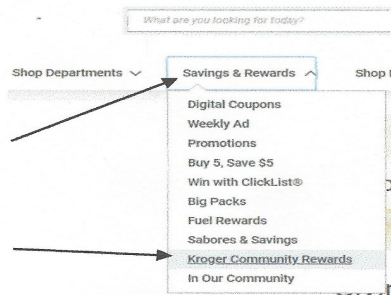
What are you looking for today?

Shop Departments

Savings & Rewards

Shop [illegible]

Digital Coupons
Weekly Ad
Promotions
Buy 5, Save $5
Win with ClickList®
Big Packs
Fuel Rewards
Sabores & Savings
Kroger Community Rewards
In Our Community